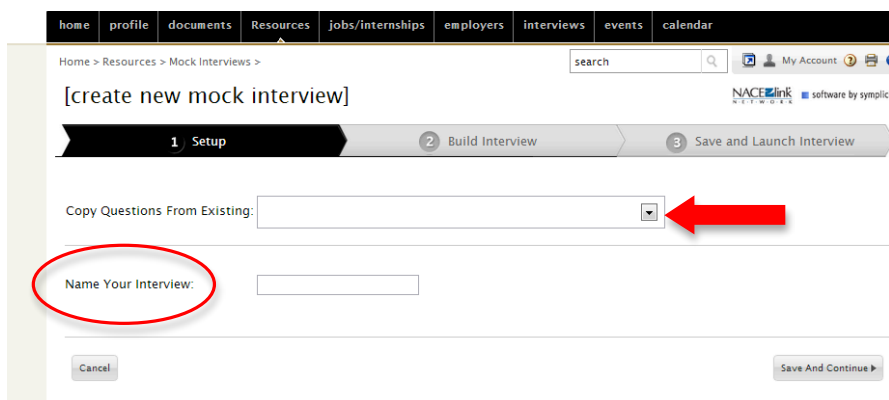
home | profile | documents | Resources | jobs/internships | employers | interviews | events | calendar

Home > Resources > Mock Interviews >

search

My Account

[create new mock interview]

NACElink NETWORK

software by symplic

1 Setup

2 Build Interview

3 Save and Launch Interview

Copy Questions From Existing:

Name Your Interview:

Cancel

Save And Continue